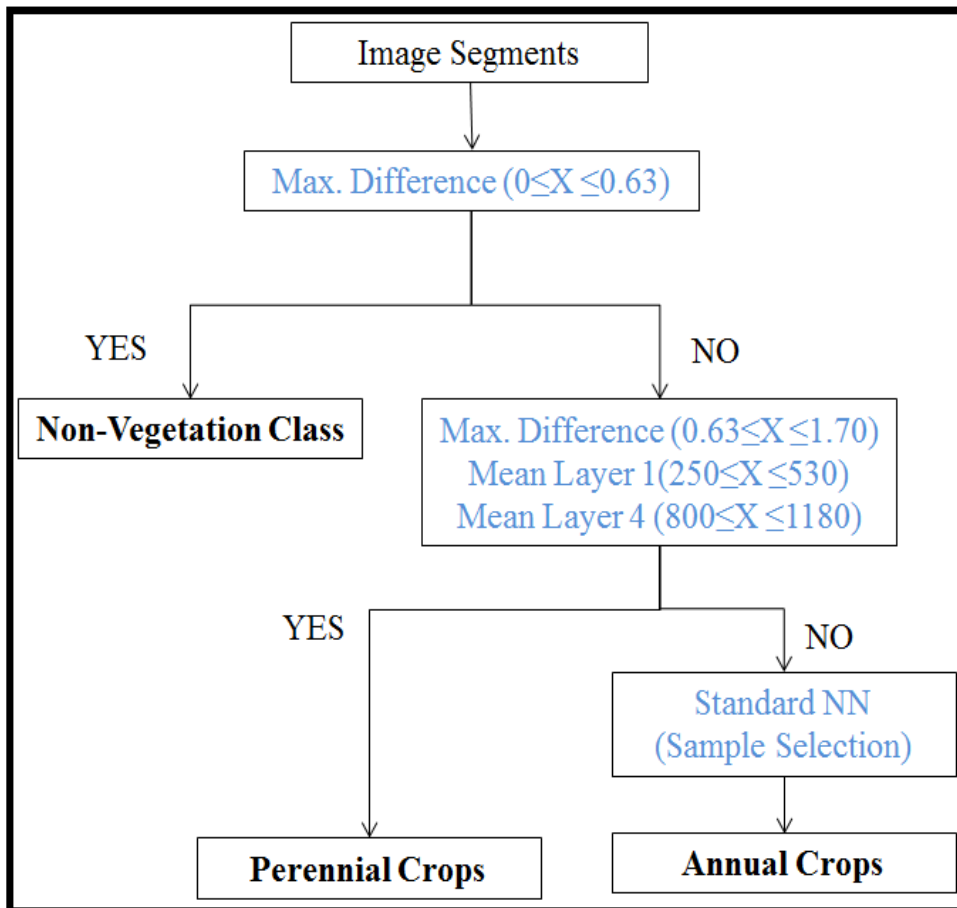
Image Segments

Max. Difference ($0 \leq X \leq 0.63$)

YES

NO

Non-Vegetation Class

Max. Difference ($0.63 \leq X \leq 1.70$)
Mean Layer 1($250 \leq X \leq 530$)
Mean Layer 4 ($800 \leq X \leq 1180$)

YES

NO

Standard NN
(Sample Selection)

Perennial Crops

Annual Crops